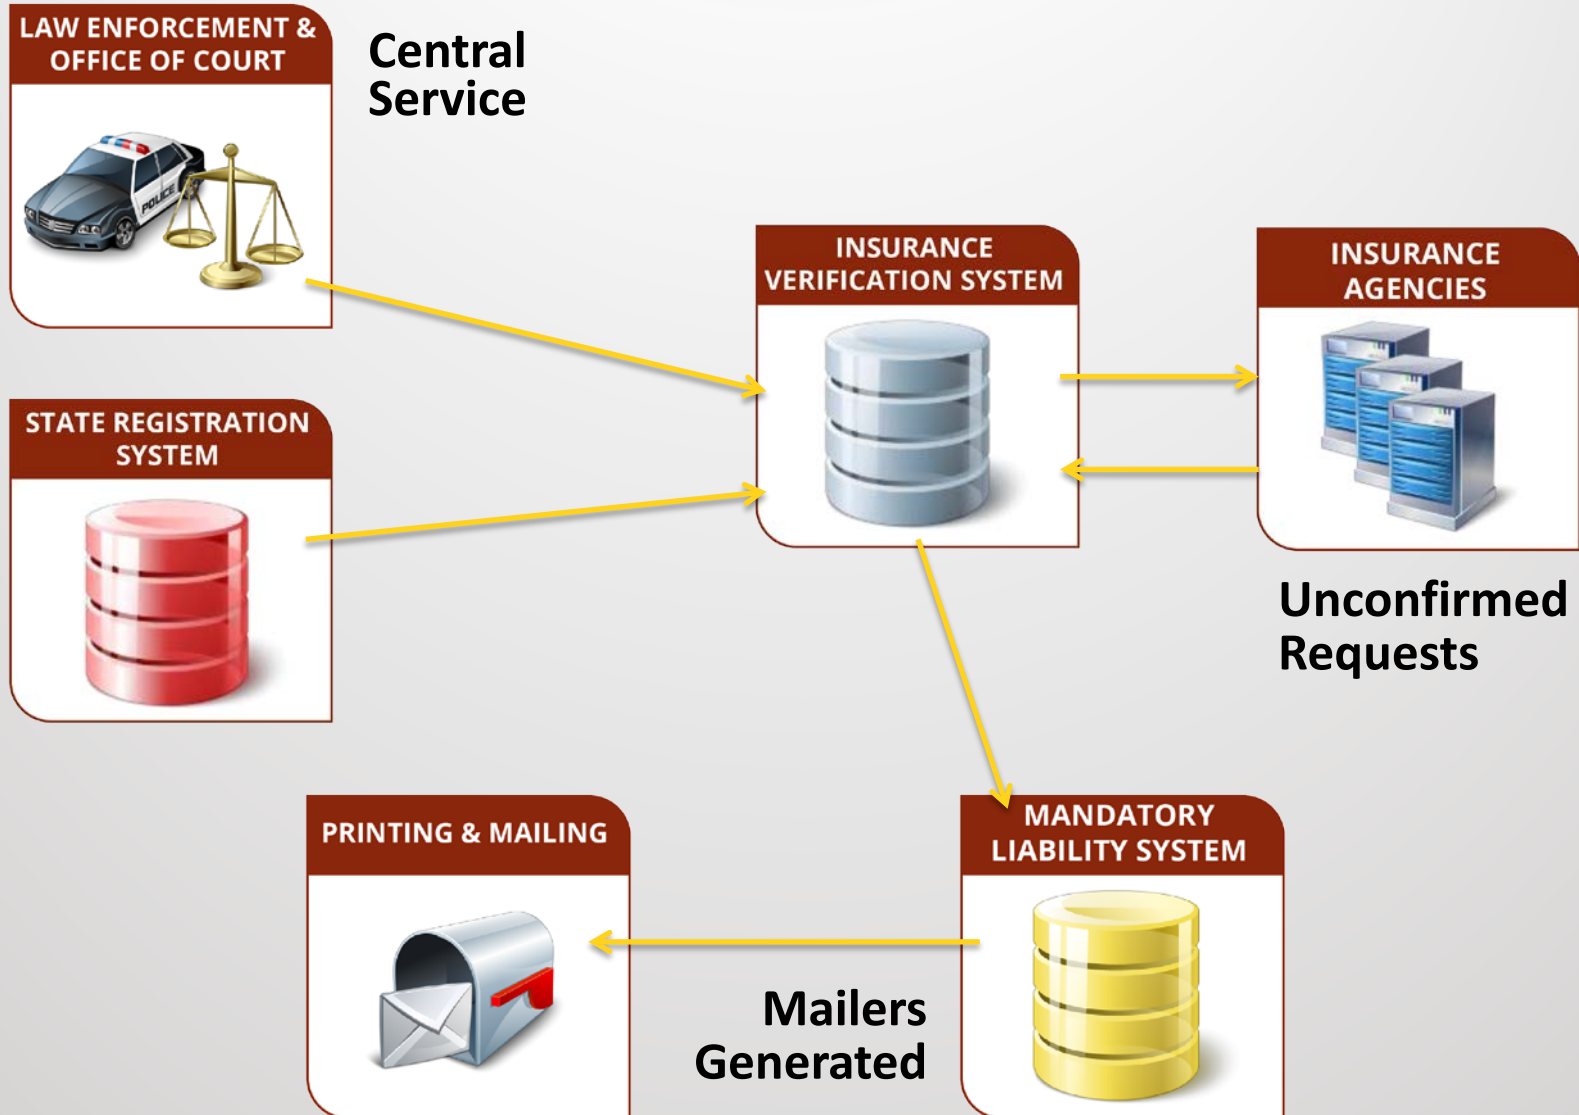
LAW ENFORCEMENT & OFFICE OF COURT

POLICE

Central Service

INSURANCE VERIFICATION SYSTEM

INSURANCE AGENCIES

STATE REGISTRATION SYSTEM

Unconfirmed Requests

MANDATORY LIABILITY SYSTEM

PRINTING & MAILING

Mailers Generated